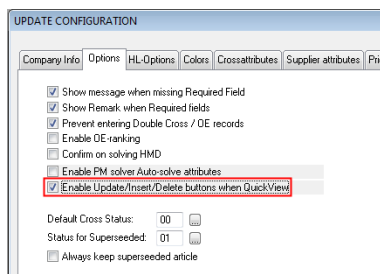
UPDATE CONFIGURATION

Company Info | Options | HL-Options | Colors | Crossattributes | Supplier attributes | Pri

Show message when missing Required Field
Show Remark when Required fields
Prevent entering Double Cross / OE records
Enable OE-ranking
Confirm on solving HMD
Enable PM solver Auto-solve attributes
Enable Update/Insert/Delete buttons when QuickView

Default Cross Status: 00 ...
Status for Superseeded: 01 ...
Always keep superseeded article